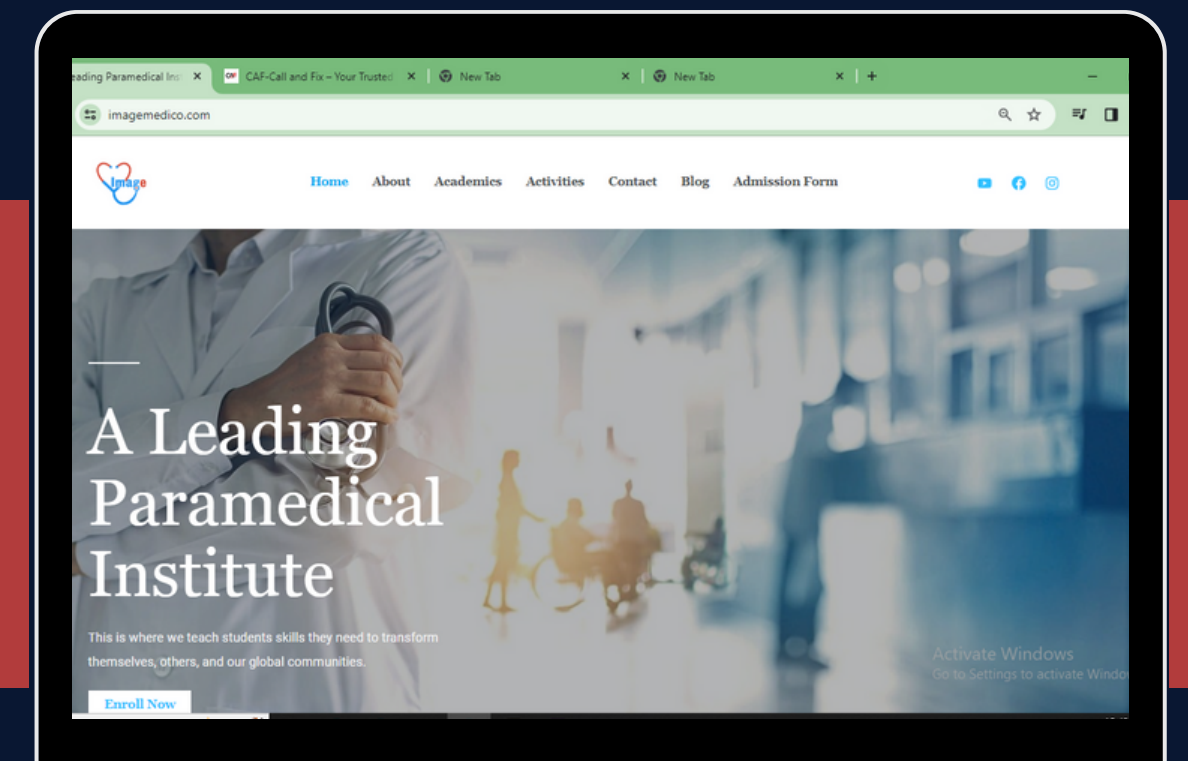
eading Paramedical Ins ×
CAF-Call and Fix – Your Trusted ×
New Tab ×
New Tab ×
+

imagemedico.com

Image

Home About Academics Activities Contact Blog Admission Form

A Leading Paramedical Institute

This is where we teach students skills they need to transform themselves, others, and our global communities.

Enroll Now

Activate Windows
Go to Settings to activate Windo